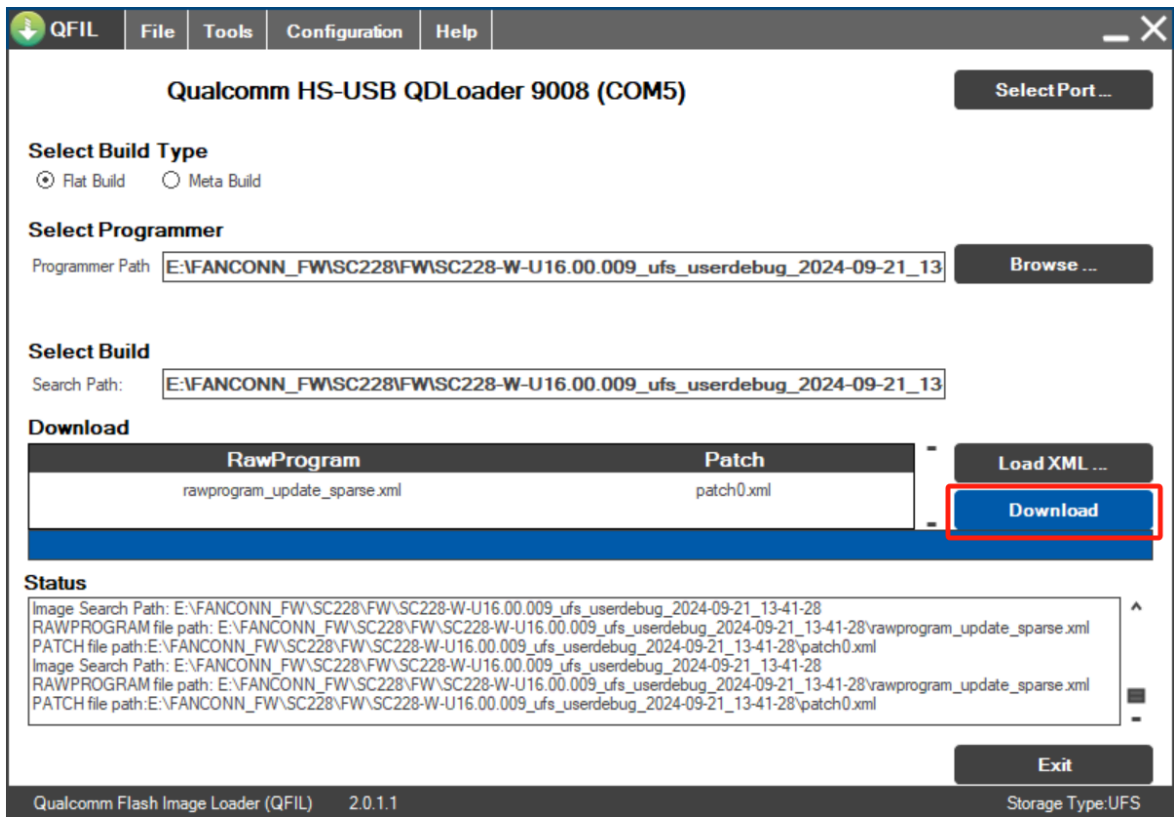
QFIL File Tools Configuration Help

Qualcomm HS-USB QDLoader 9008 (COM5)

Select Port ...

Select Build Type

Flat Build Meta Build

Select Programmer

Programmer Path E:\FANCONN_FW\SC228\FW\SC228-W-U16.00.009_ufs_userdebug_2024-09-21_13

Browse ...

Select Build

Search Path: E:\FANCONN_FW\SC228\FW\SC228-W-U16.00.009_ufs_userdebug_2024-09-21_13

Download

| RawProgram | Patch |
|---|---|
| rawprogram_update_sparse.xml | patch0.xml |

Load XML ...

Download

Status

Image Search Path: E:\FANCONN_FW\SC228\FW\SC228-W-U16.00.009_ufs_userdebug_2024-09-21_13-41-28
RAWPROGRAM file path: E:\FANCONN_FW\SC228\FW\SC228-W-U16.00.009_ufs_userdebug_2024-09-21_13-41-28\rawprogram_update_sparse.xml
PATCH file path:E:\FANCONN_FW\SC228\FW\SC228-W-U16.00.009_ufs_userdebug_2024-09-21_13-41-28\patch0.xml
Image Search Path: E:\FANCONN_FW\SC228\FW\SC228-W-U16.00.009_ufs_userdebug_2024-09-21_13-41-28
RAWPROGRAM file path: E:\FANCONN_FW\SC228\FW\SC228-W-U16.00.009_ufs_userdebug_2024-09-21_13-41-28\rawprogram_update_sparse.xml
PATCH file path:E:\FANCONN_FW\SC228\FW\SC228-W-U16.00.009_ufs_userdebug_2024-09-21_13-41-28\patch0.xml

Exit

Qualcomm Flash Image Loader (QFIL) 2.0.1.1

Storage Type:UFS